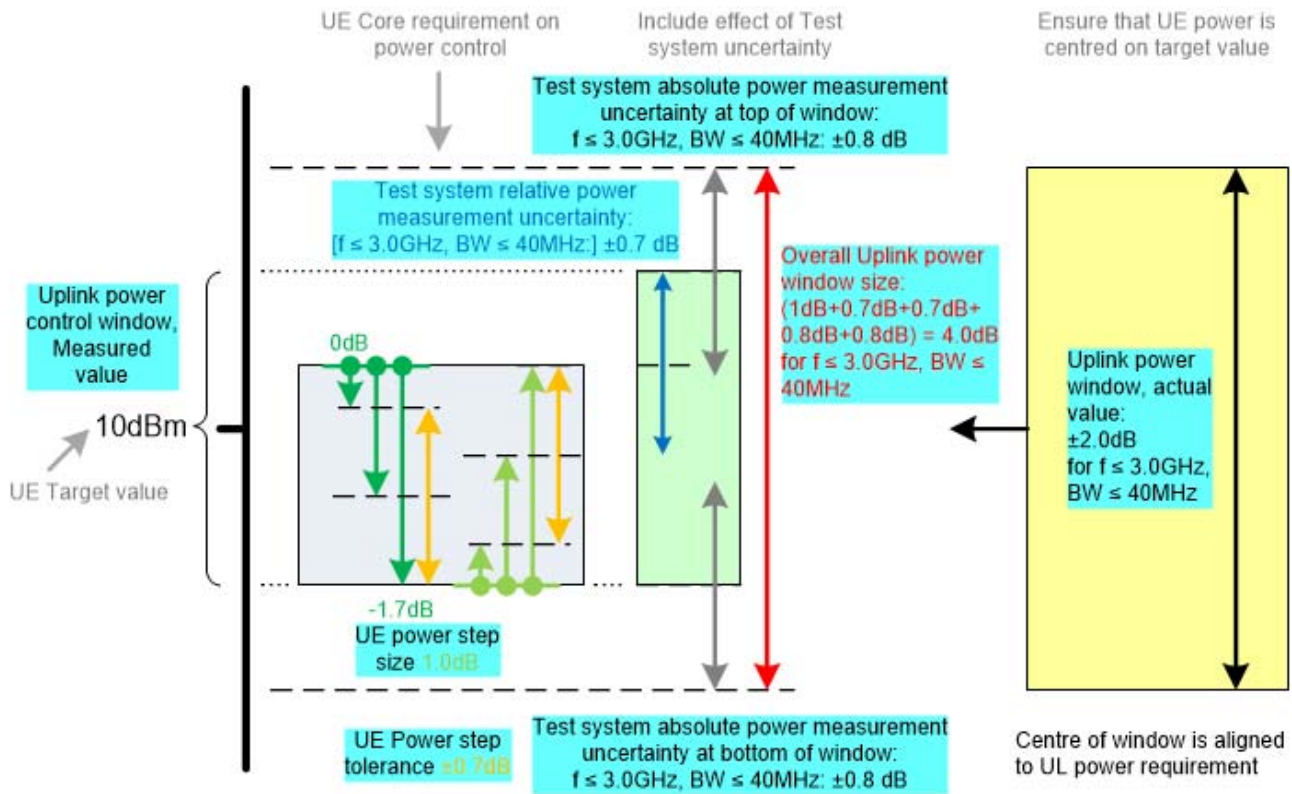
UE Core requirement on power control

Include effect of Test system uncertainty

Ensure that UE power is centred on target value

Test system absolute power measurement uncertainty at top of window: f ≤ 3.0GHz, BW ≤ 40MHz: ±0.8 dB

Test system relative power measurement uncertainty: [f ≤ 3.0GHz, BW ≤ 40MHz:] ±0.7 dB

Overall Uplink power window size: (1dB+0.7dB+0.7dB+ 0.8dB+0.8dB) = 4.0dB for f ≤ 3.0GHz, BW ≤ 40MHz

Uplink power control window, Measured value

0dB

10dBm

UE Target value

Uplink power window, actual value: ±2.0dB for f ≤ 3.0GHz, BW ≤ 40MHz

-1.7dB

UE power step size 1.0dB

UE Power step tolerance ±0.7dB

Test system absolute power measurement uncertainty at bottom of window: f ≤ 3.0GHz, BW ≤ 40MHz: ±0.8 dB

Centre of window is aligned to UL power requirement